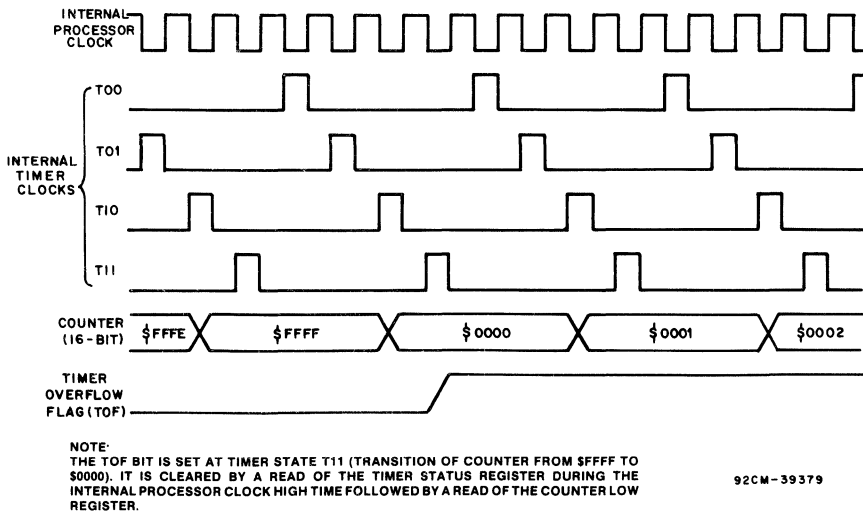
INTERNAL PROCESSOR CLOCK

INTERNAL TIMER CLOCKS

T00

T01

T10

T11

COUNTER (16-BIT)

\$FFFE

\$FFFF

\$0000

\$0001

\$0002

TIMER OVERFLOW FLAG (TOF)

NOTE:
THE TOF BIT IS SET AT TIMER STATE T11 (TRANSITION OF COUNTER FROM \$FFFF TO \$0000). IT IS CLEARED BY A READ OF THE TIMER STATUS REGISTER DURING THE INTERNAL PROCESSOR CLOCK HIGH TIME FOLLOWED BY A READ OF THE COUNTER LOW REGISTER.

92CM-39379